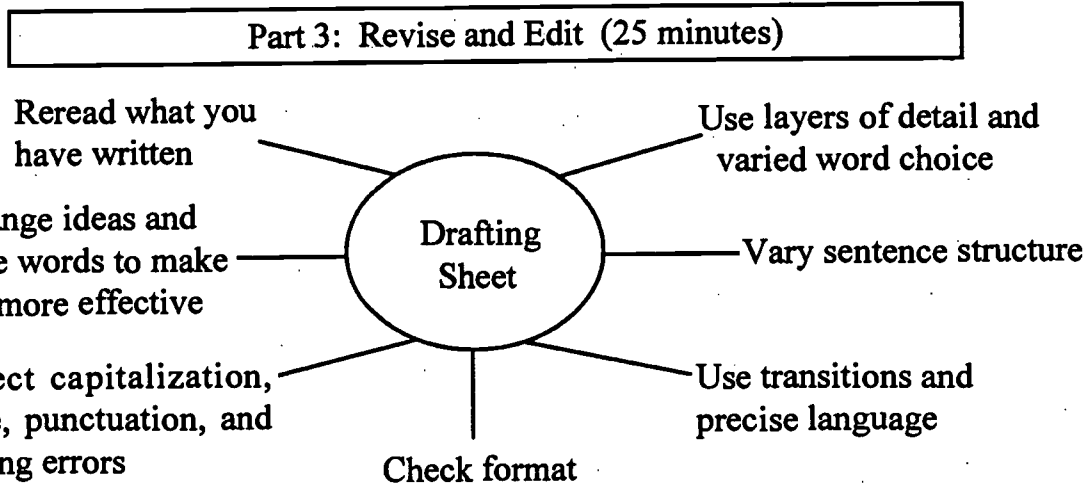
Part 3: Revise and Edit (25 minutes)

Reread what you have written

Use layers of detail and varied word choice

nge ideas and e words to make more effective

Drafting Sheet

Vary sentence structure

ect capitalization, s, punctuation, and ng errors

Use transitions and precise language

Check format